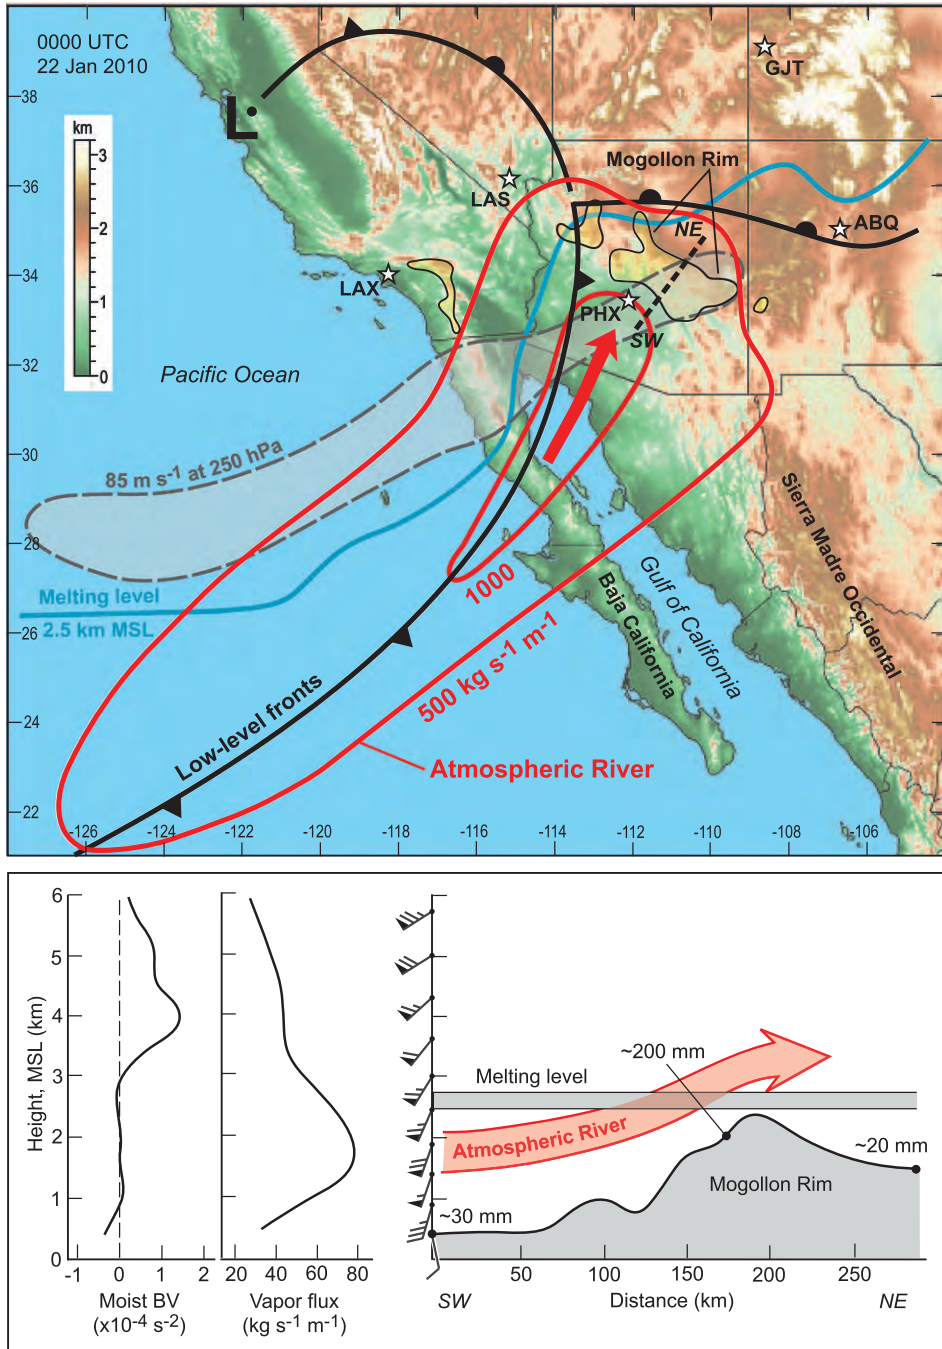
0000 UTC
22 Jan 2010

L

km
3
2
1
0

38
36
34
32
30
28
26
24
22

GJT
LAS
Mogollon Rim
ABQ
NE
LAX
PHX
SW
Pacific Ocean
85 m s$^{-1}$ at 250 hPa
Melting level
2.5 km MSL
1000
500 kg s-1 m-1
Baja California
Gulf of California
Sierra Madre Occidental
Low-level fronts
Atmospheric River

-126 -124 -122 -120 -118 -116 -114 -112 -110 -108 -106

Height, MSL (km)
6
5
4
3
2
1
0
-1 0 1 2
Moist BV
(x10$^{-4}$ s$^{-2}$)
20 40 60 80
Vapor flux
(kg s$^{-1}$ m$^{-1}$)

~200 mm
Melting level
Atmospheric River
~20 mm
Mogollon Rim
~30 mm
50 100 150 200 250
SW
Distance (km)
NE